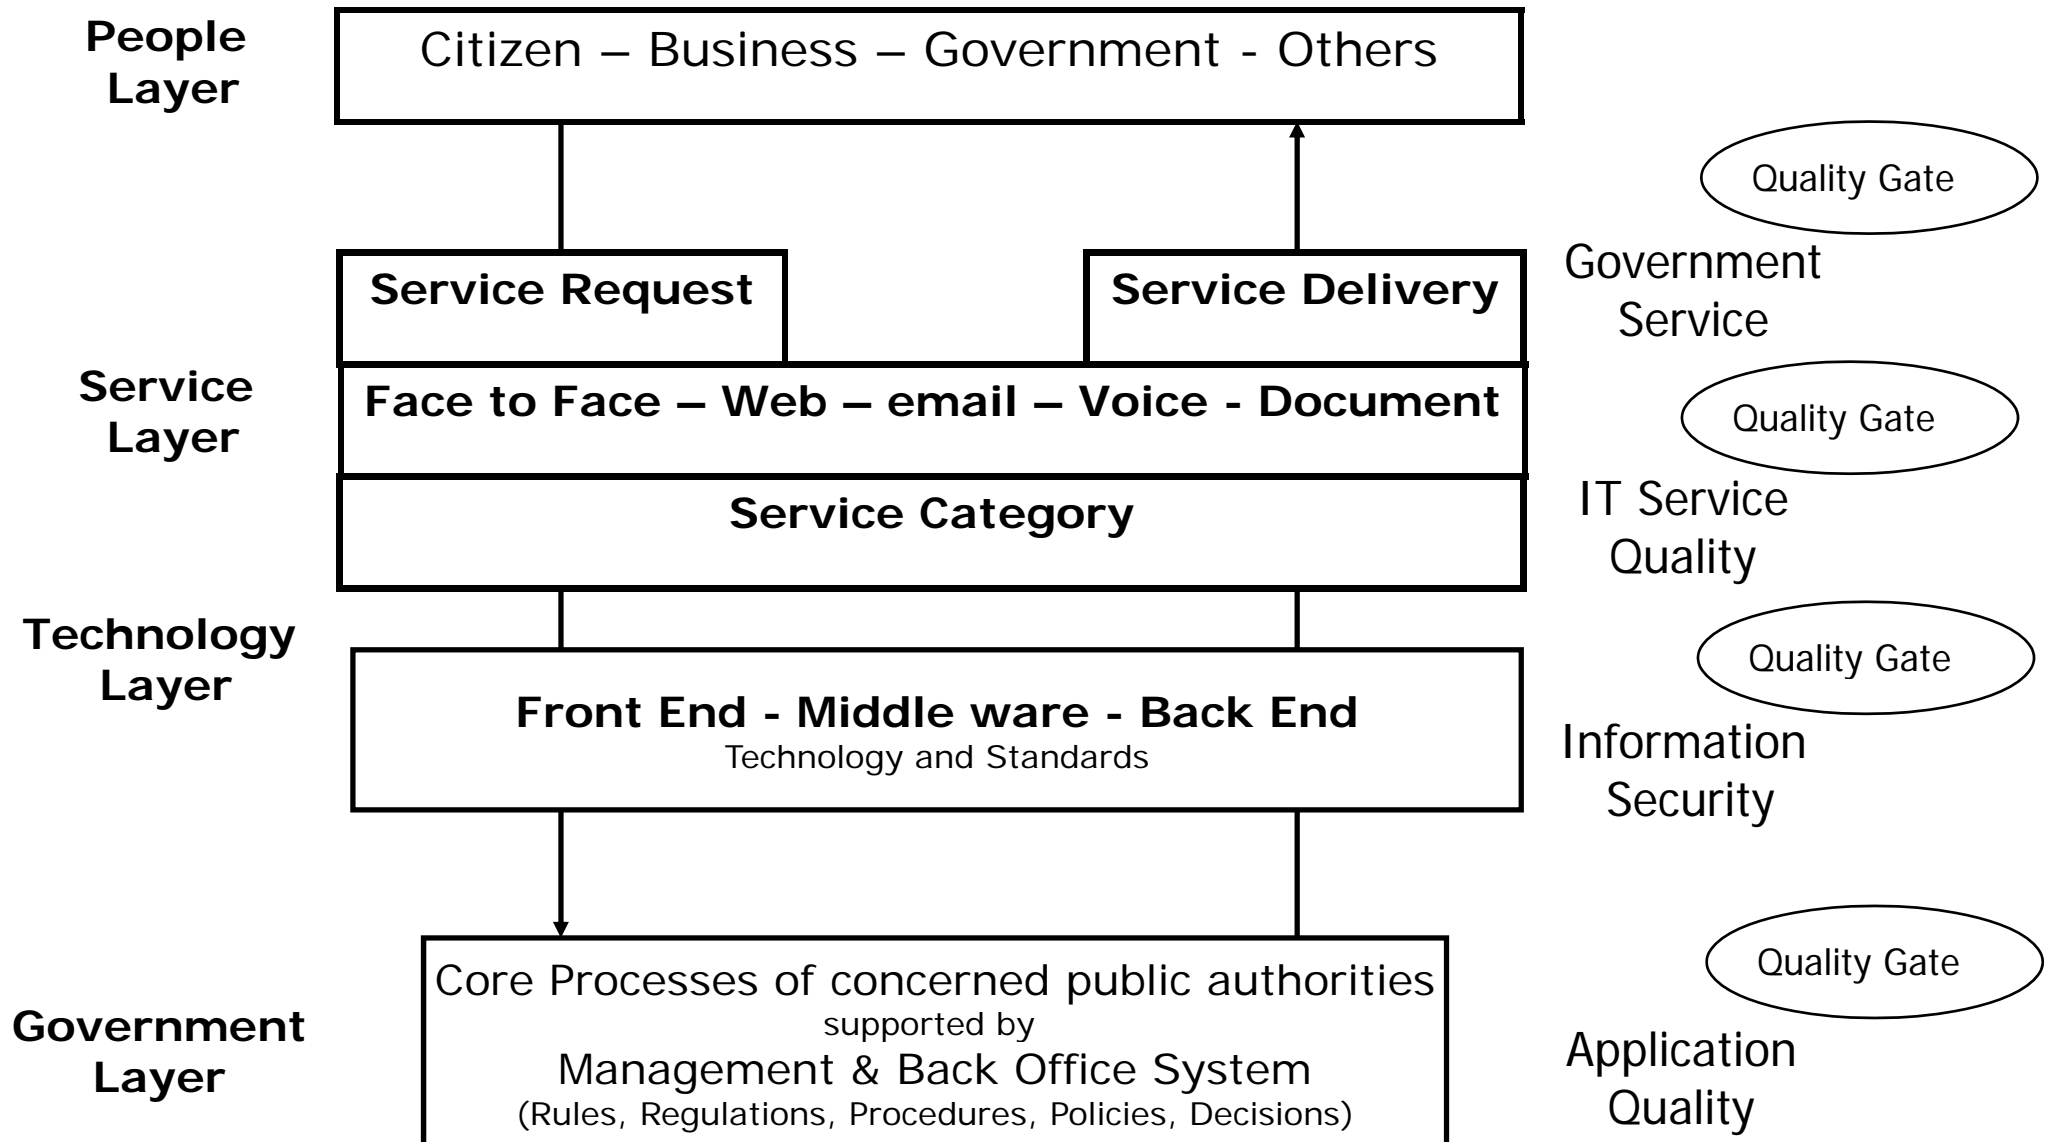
People Layer

Citizen – Business – Government - Others

Quality Gate

Service Request

Service Delivery

Government Service

Service Layer

Face to Face – Web – email – Voice - Document

Quality Gate

Service Category

IT Service Quality

Technology Layer

Quality Gate

Front End - Middle ware - Back End
Technology and Standards

Information Security

Quality Gate

Government Layer

Core Processes of concerned public authorities
supported by
Management & Back Office System
(Rules, Regulations, Procedures, Policies, Decisions)

Application Quality